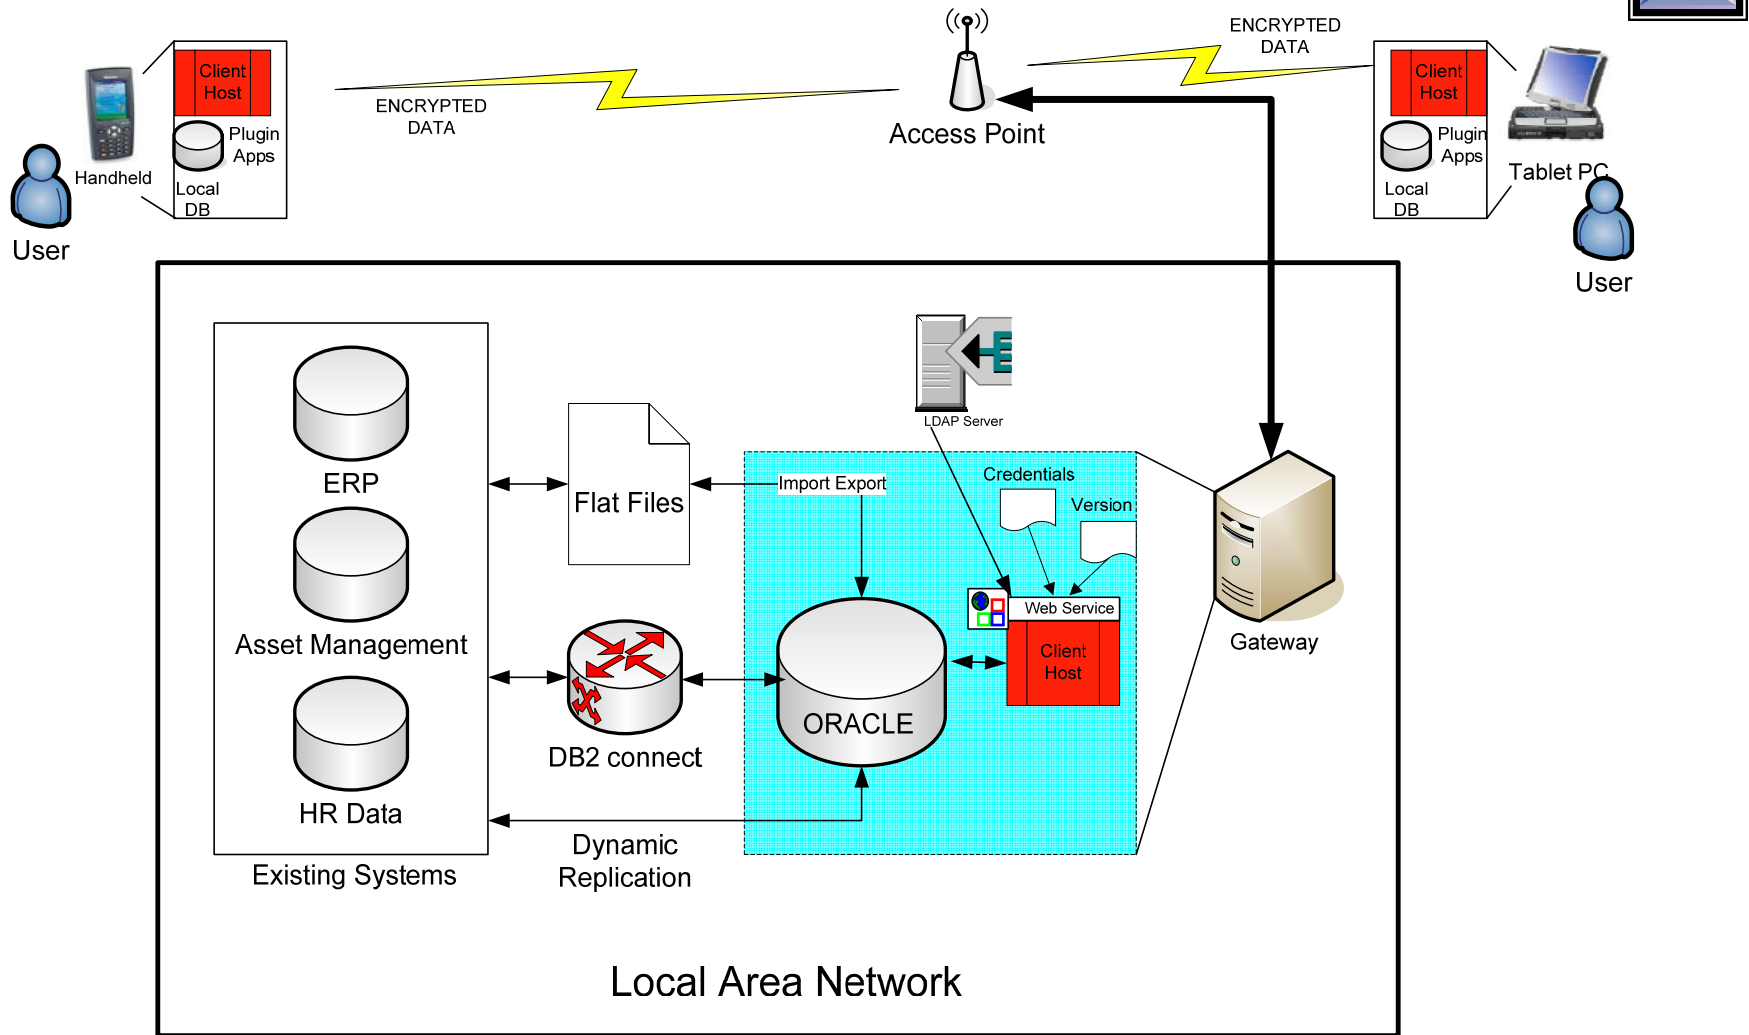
Client Host
Plugin Apps
Local DB
Handheld
User
ENCRYPTED DATA
Access Point
ENCRYPTED DATA
Client Host
Plugin Apps
Local DB
Tablet PC
User
LDAP Server
ERP
Asset Management
HR Data
Existing Systems
Flat Files
Import Export
Credentials
Version
Web Service
Client Host
DB2 connect
ORACLE
Gateway
Dynamic Replication
Local Area Network